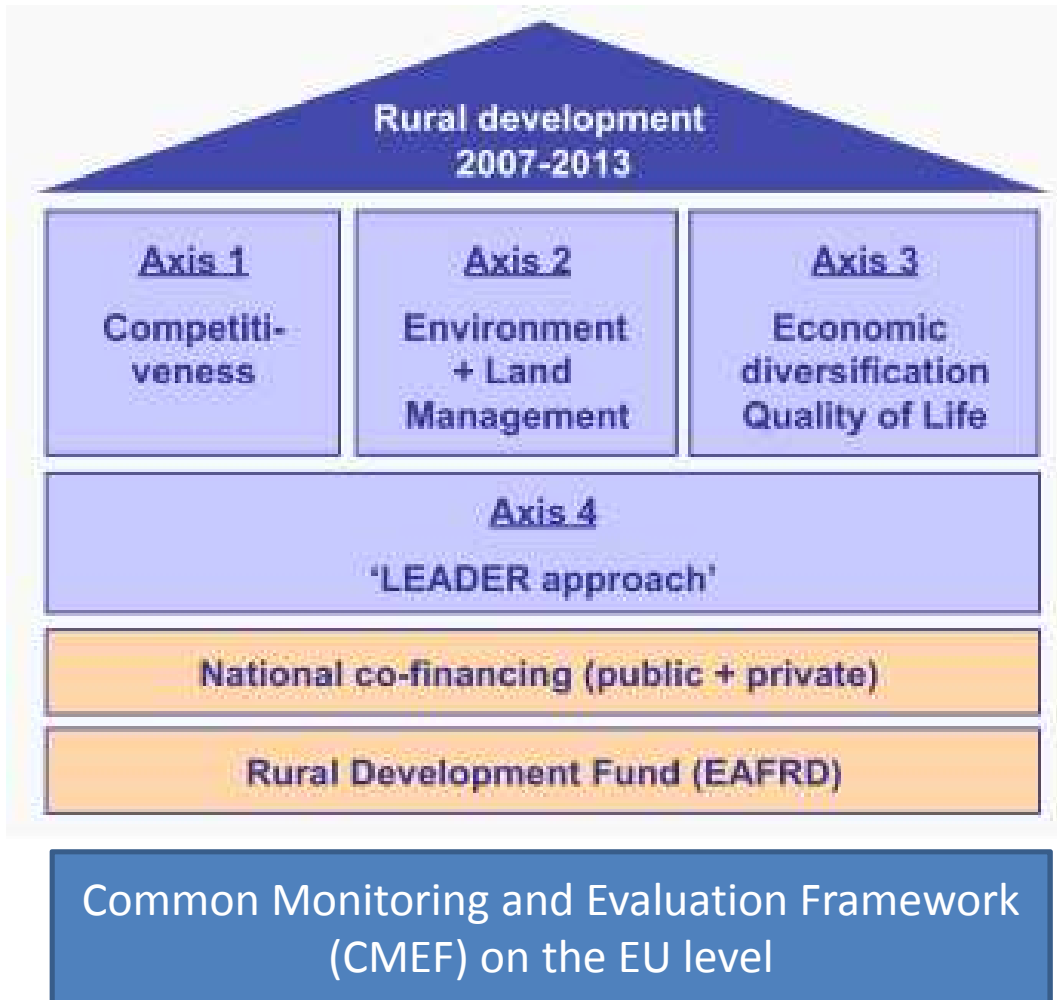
Rural development
2007-2013

Axis 1
Competitiveness

Axis 2
Environment + Land Management

Axis 3
Economic diversification Quality of Life

Axis 4
'LEADER approach'

National co-financing (public + private)

Rural Development Fund (EAFRD)

Common Monitoring and Evaluation Framework (CMEF) on the EU level